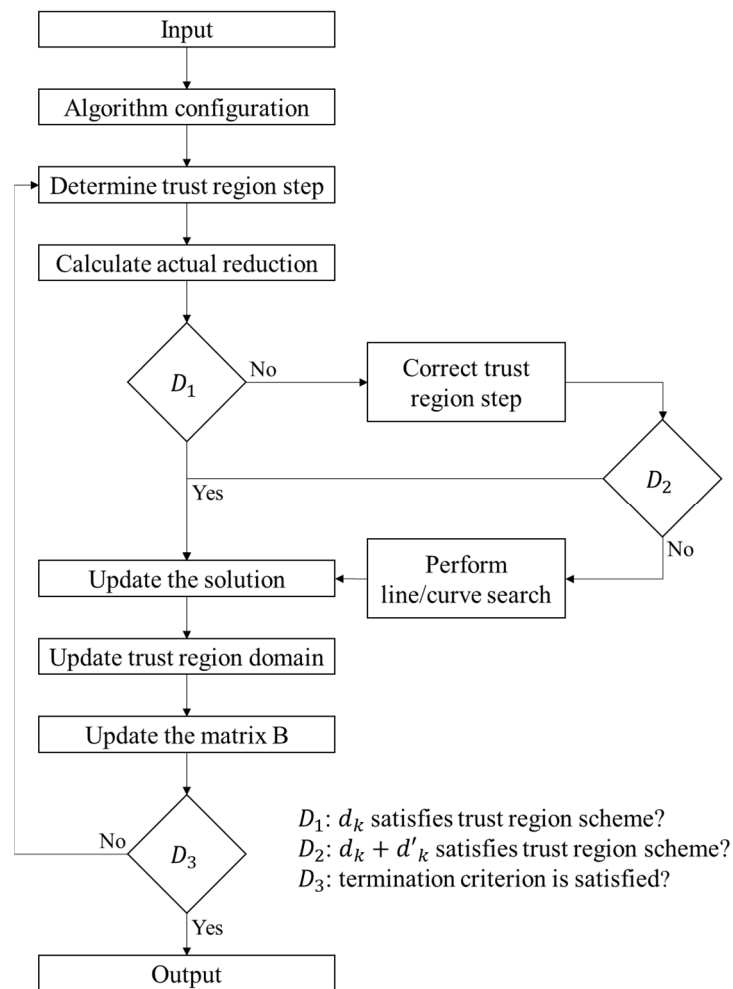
Input

Algorithm configuration

Determine trust region step

Calculate actual reduction

$D_1$

No

Correct trust region step

$D_2$

Yes

No

Update the solution

Perform line/curve search

Update trust region domain

Update the matrix B

No

$D_3$

Yes

Output

$D_1$: $d_k$ satisfies trust region scheme?
$D_2$: $d_k + d'_k$ satisfies trust region scheme?
$D_3$: termination criterion is satisfied?